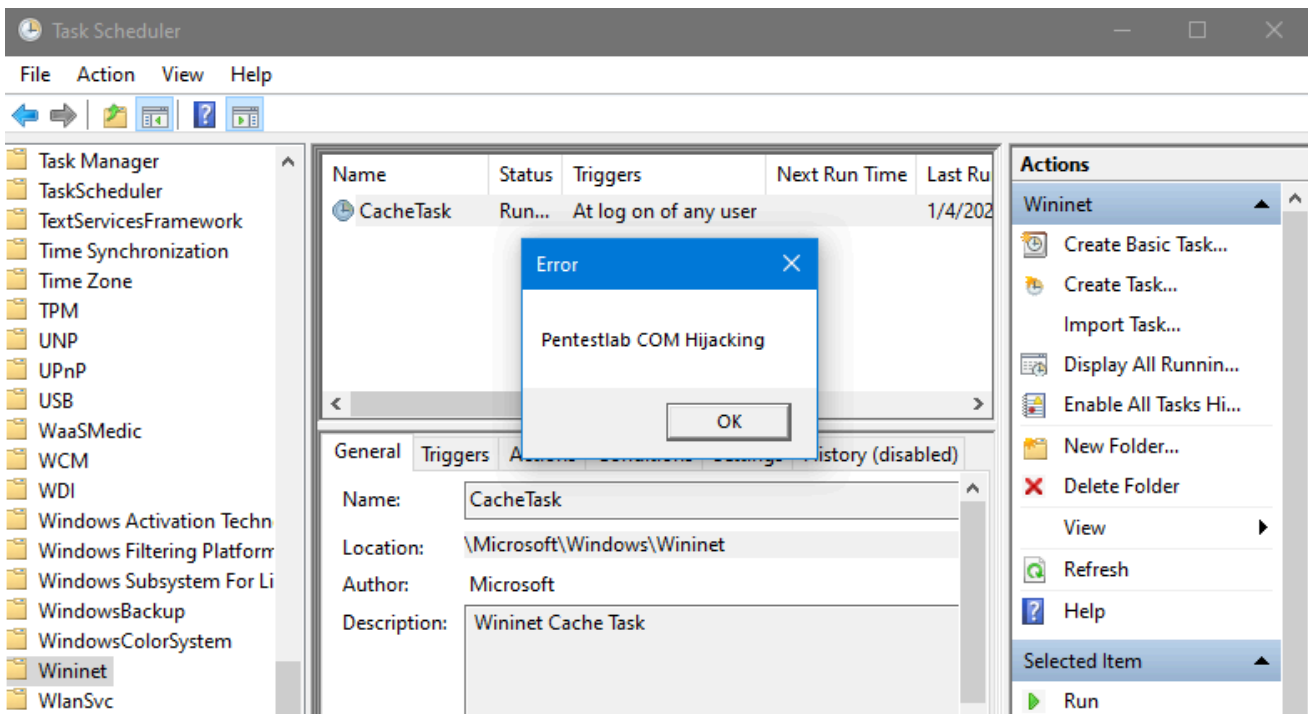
Task Scheduler

File Action View Help

Task Manager
TaskScheduler
TextServicesFramework
Time Synchronization
Time Zone
TPM
UNP
UPnP
USB
WaaSMedic
WCM
WDI
Windows Activation Techn
Windows Filtering Platform
Windows Subsystem For Li
WindowsBackup
WindowsColorSystem
Wininet
WlanSvc

| Name | Status | Triggers | Next Run Time | Last Ru |
|---|---|---|---|---|
| CacheTask | Run... | At log on of any user | | 1/4/202 |

Error

Pentestlab COM Hijacking

OK

General Triggers Actions Conditions Settings History (disabled)

Name: CacheTask

Location: \Microsoft\Windows\Wininet

Author: Microsoft

Description: Wininet Cache Task

Actions

Wininet

Create Basic Task...
Create Task...
Import Task...
Display All Runnin...
Enable All Tasks Hi...
New Folder...
Delete Folder
View
Refresh
Help

Selected Item

Run